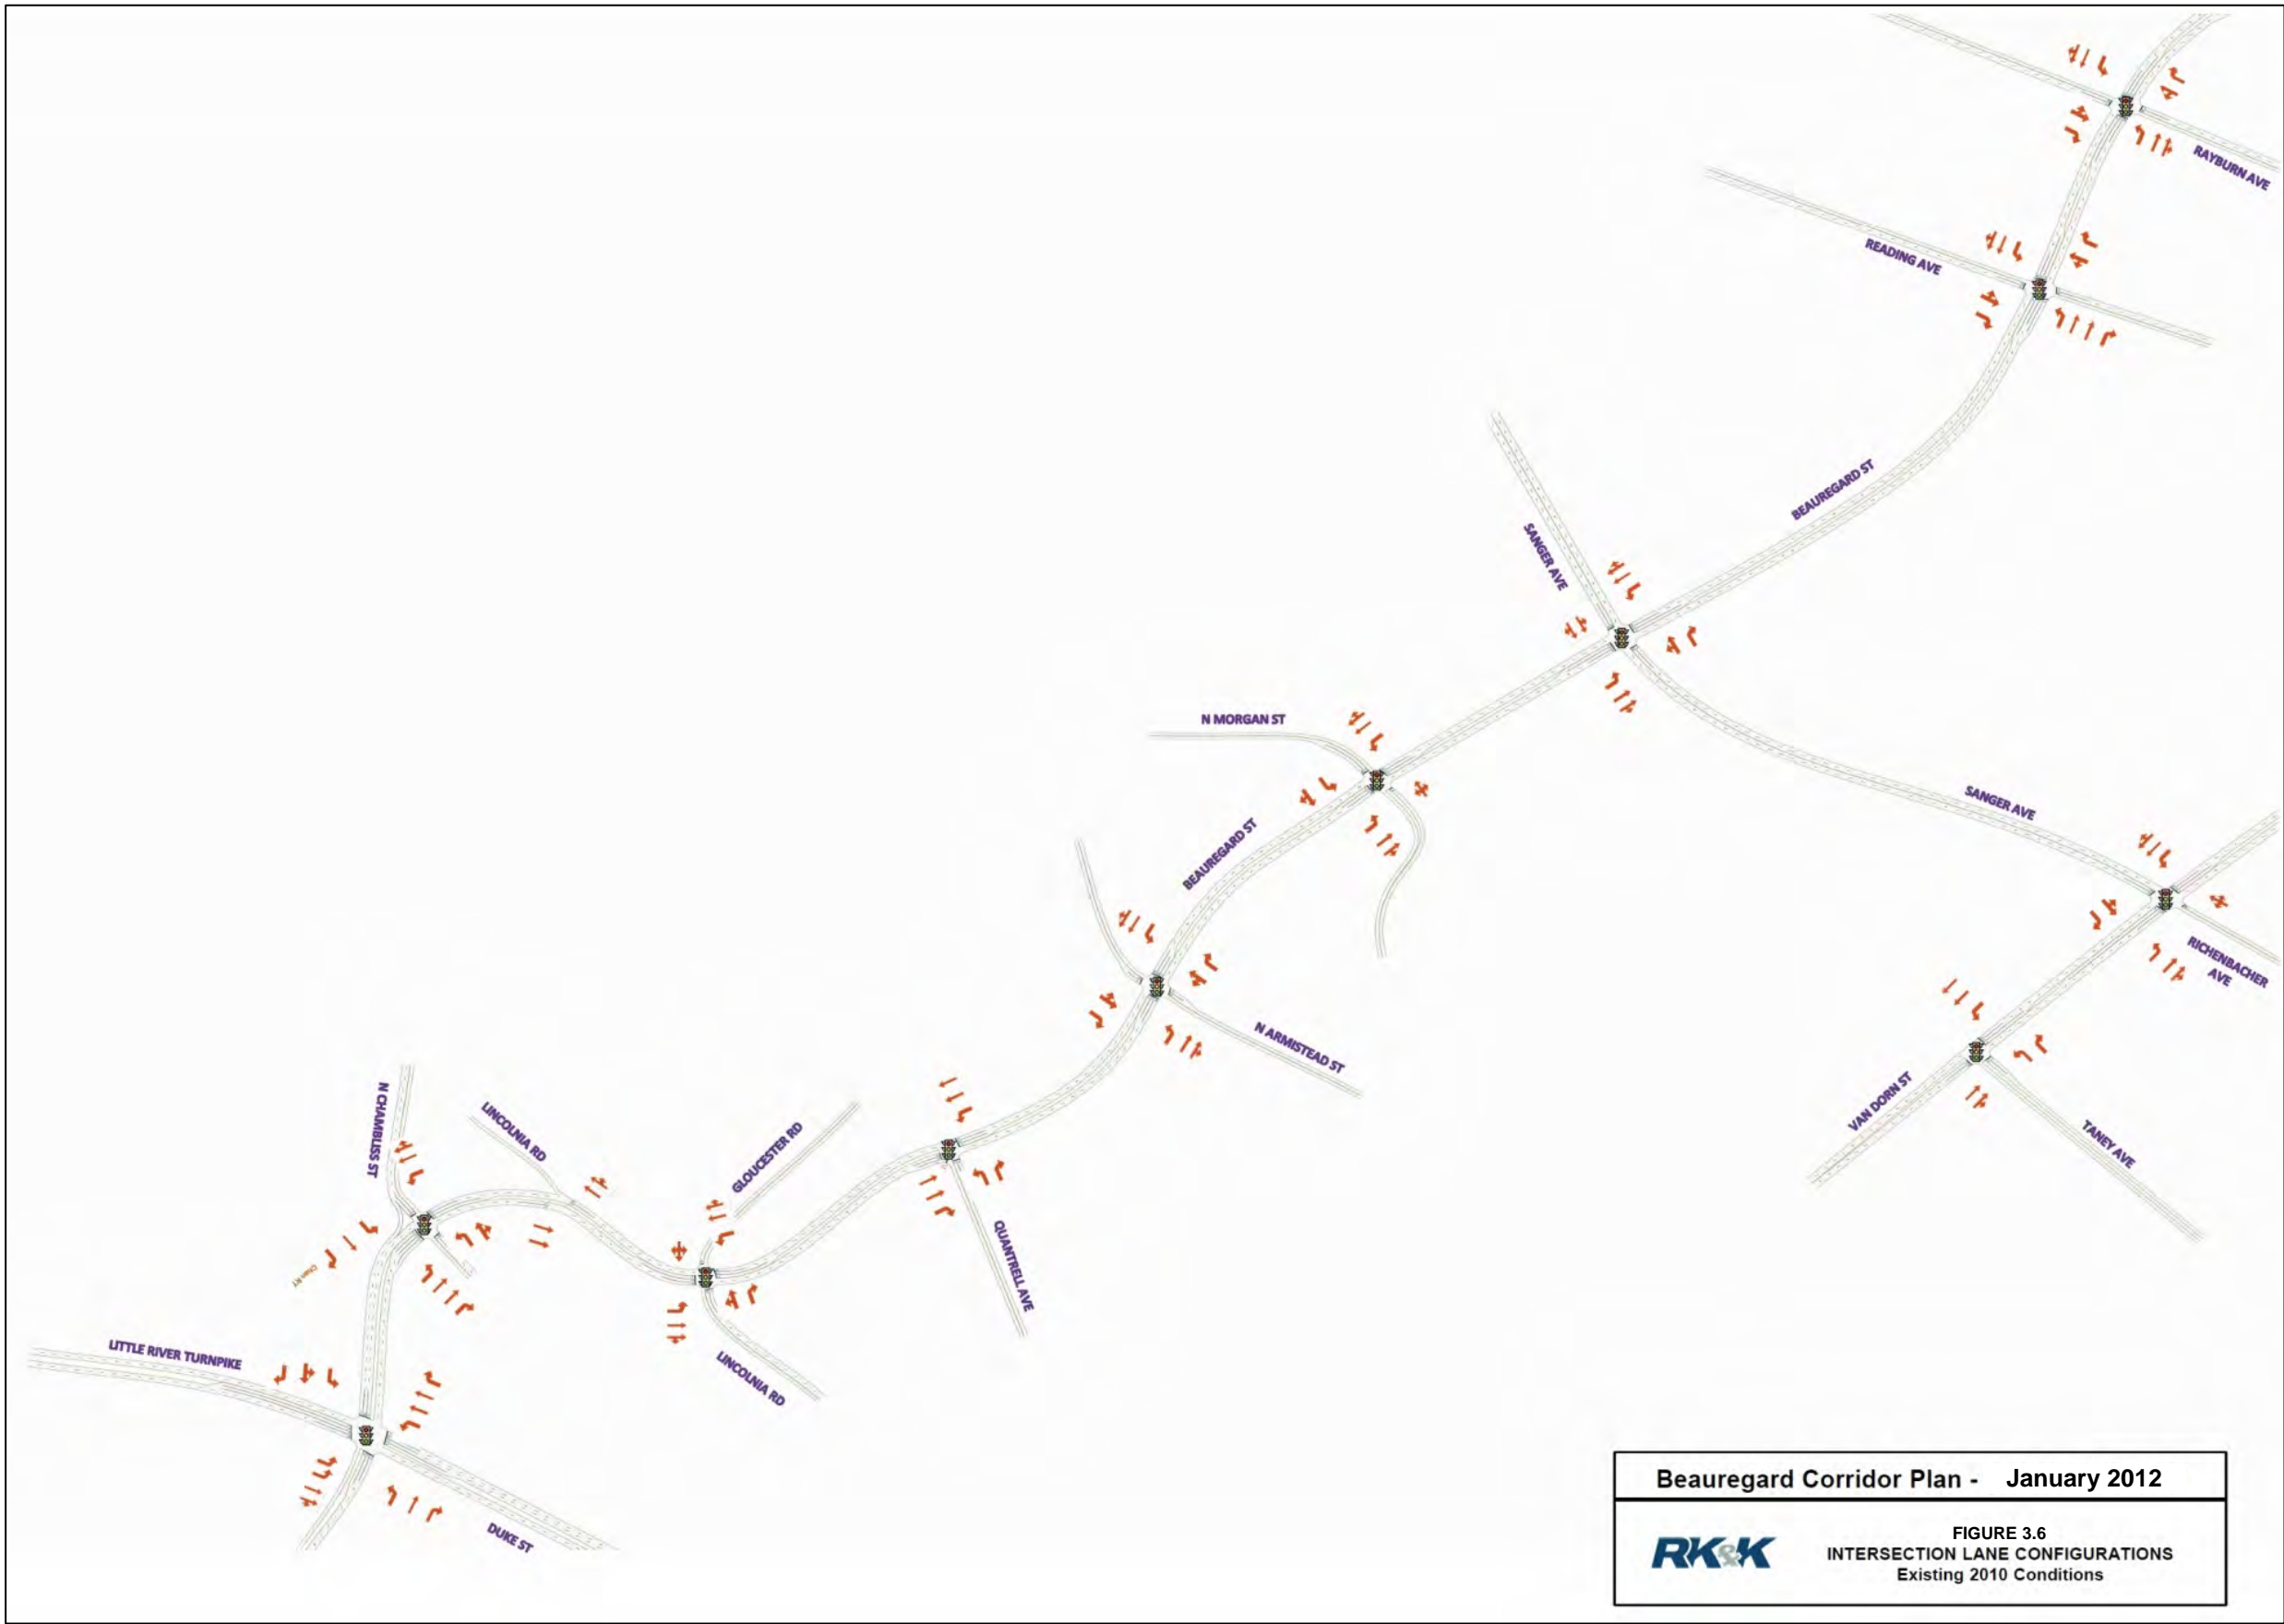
RAYBURN AVE

READING AVE

BEAUREGARD ST

SANGER AVE

N MORGAN ST

SANGER AVE

BEAUREGARD ST

RICHENBACHER AVE

N ARMISTEAD ST

VAN DORN ST

TANEY AVE

N CHAMBLISS ST

LINCOLNIA RD

GLOUCESTER RD

QUANTRELL AVE

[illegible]

LITTLE RIVER TURNPIKE

LINCOLNIA RD

DUKE ST

Beauregard Corridor Plan - January 2012

RK&K

FIGURE 3.6
INTERSECTION LANE CONFIGURATIONS
Existing 2010 Conditions